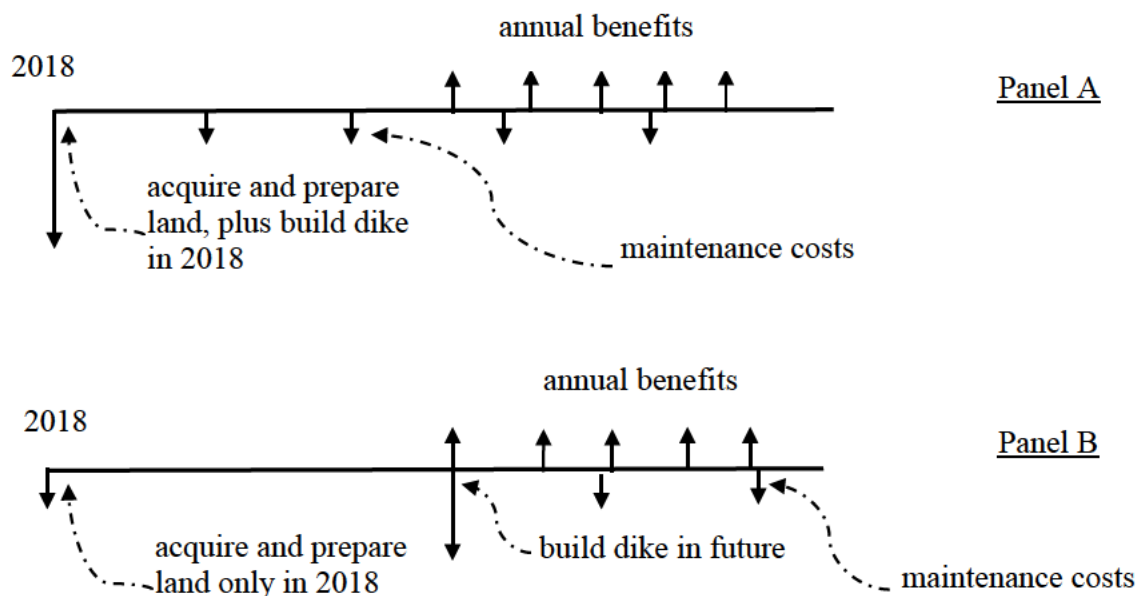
annual benefits

2018

Panel A

acquire and prepare land, plus build dike in 2018

maintenance costs

annual benefits

2018

Panel B

acquire and prepare land only in 2018

build dike in future

maintenance costs